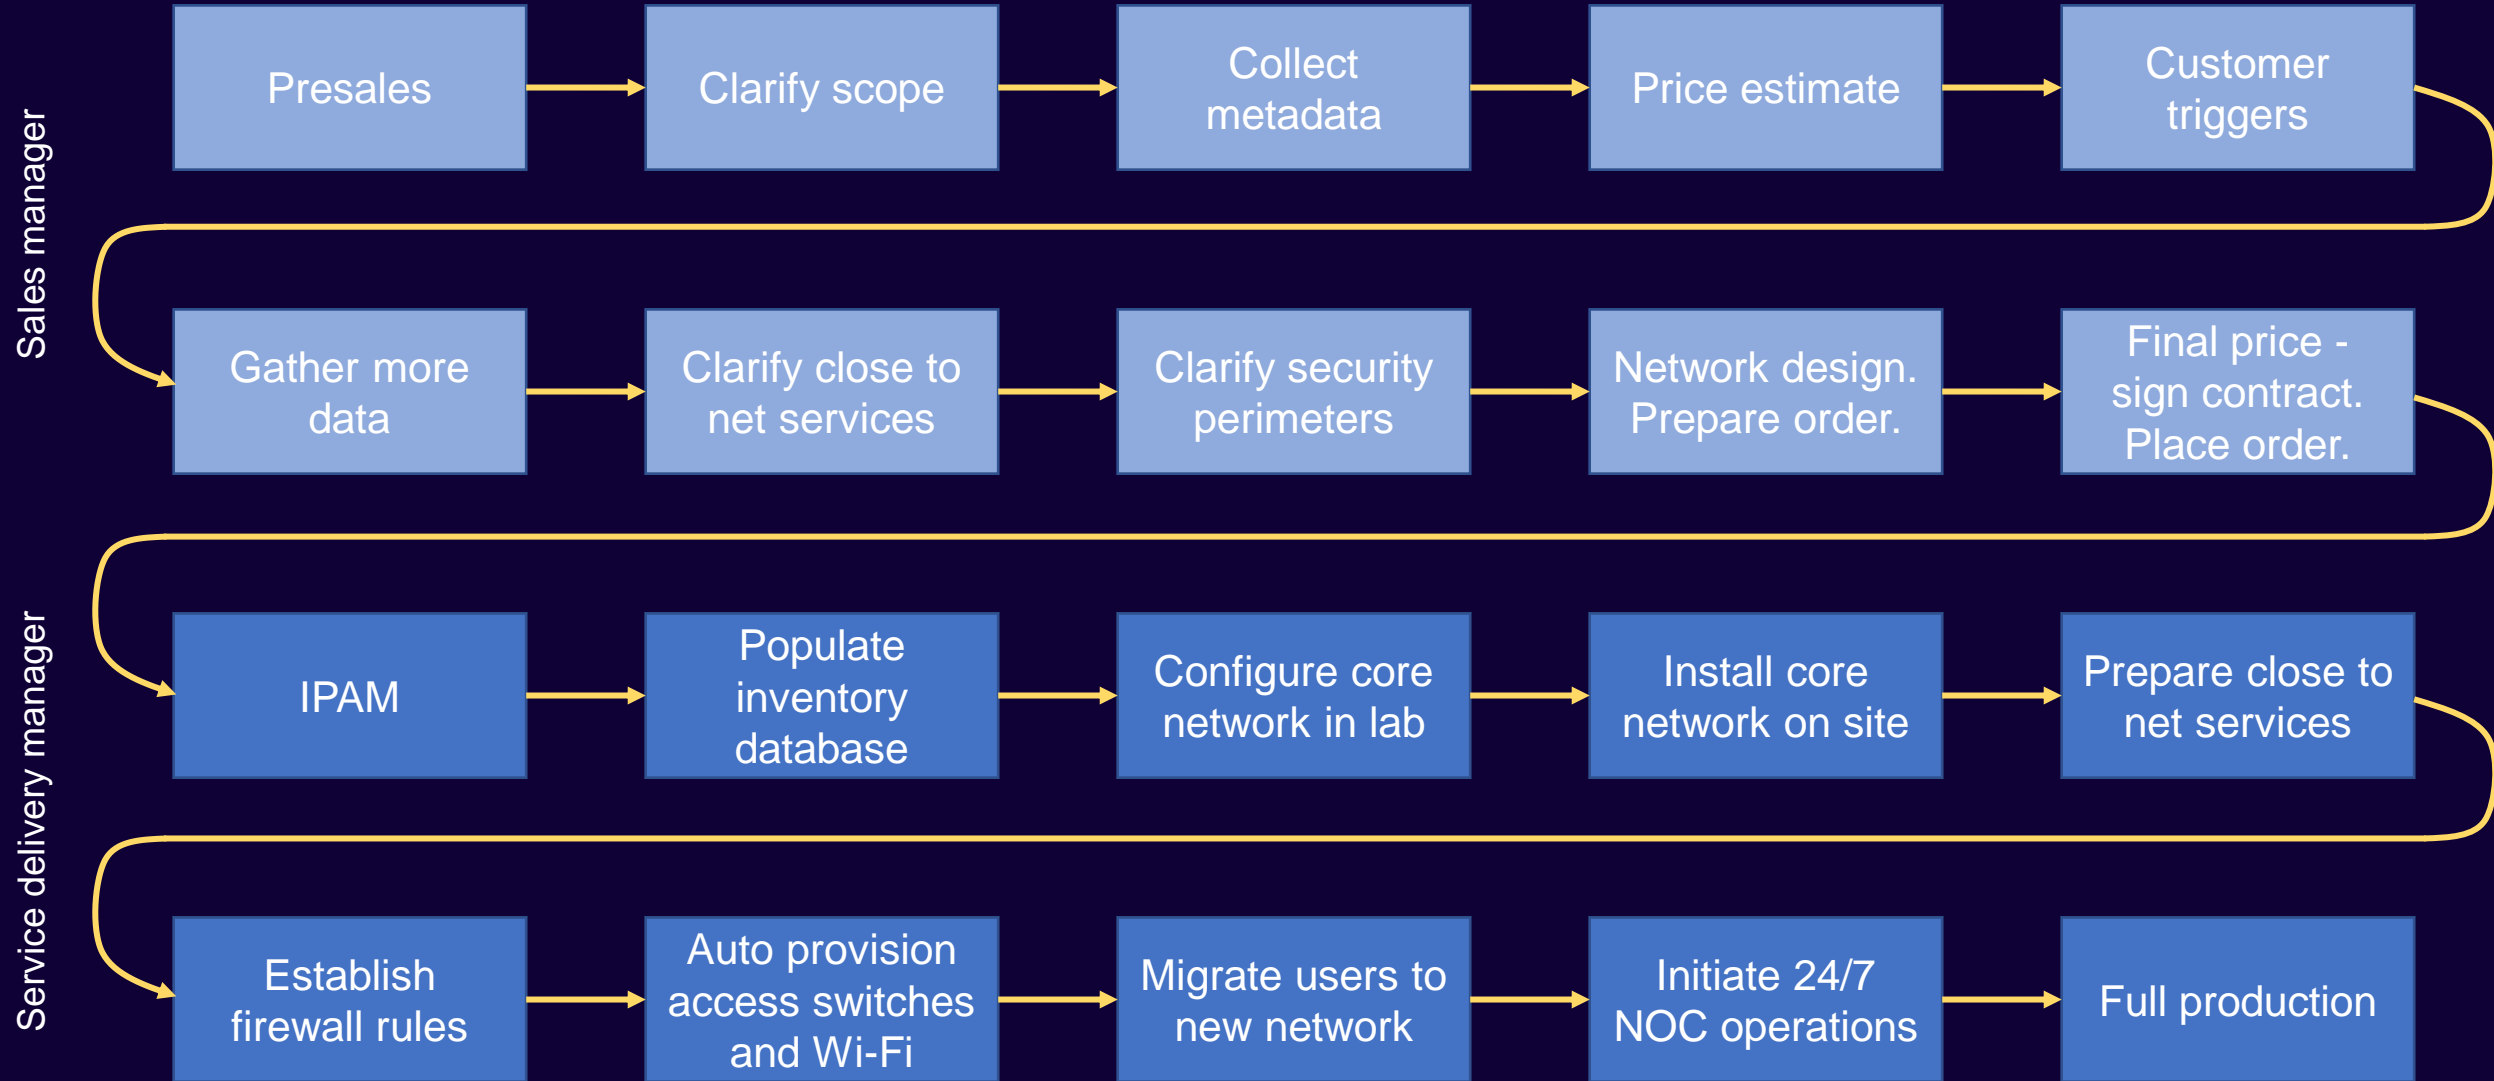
Sales manager

Presales

Clarify scope

Collect metadata

Price estimate

Customer triggers

Gather more data

Clarify close to net services

Clarify security perimeters

Network design. Prepare order.

Final price - sign contract. Place order.

Service delivery manager

IPAM

Populate inventory database

Configure core network in lab

Install core network on site

Prepare close to net services

Establish firewall rules

Auto provision access switches and Wi-Fi

Migrate users to new network

Initiate 24/7 NOC operations

Full production